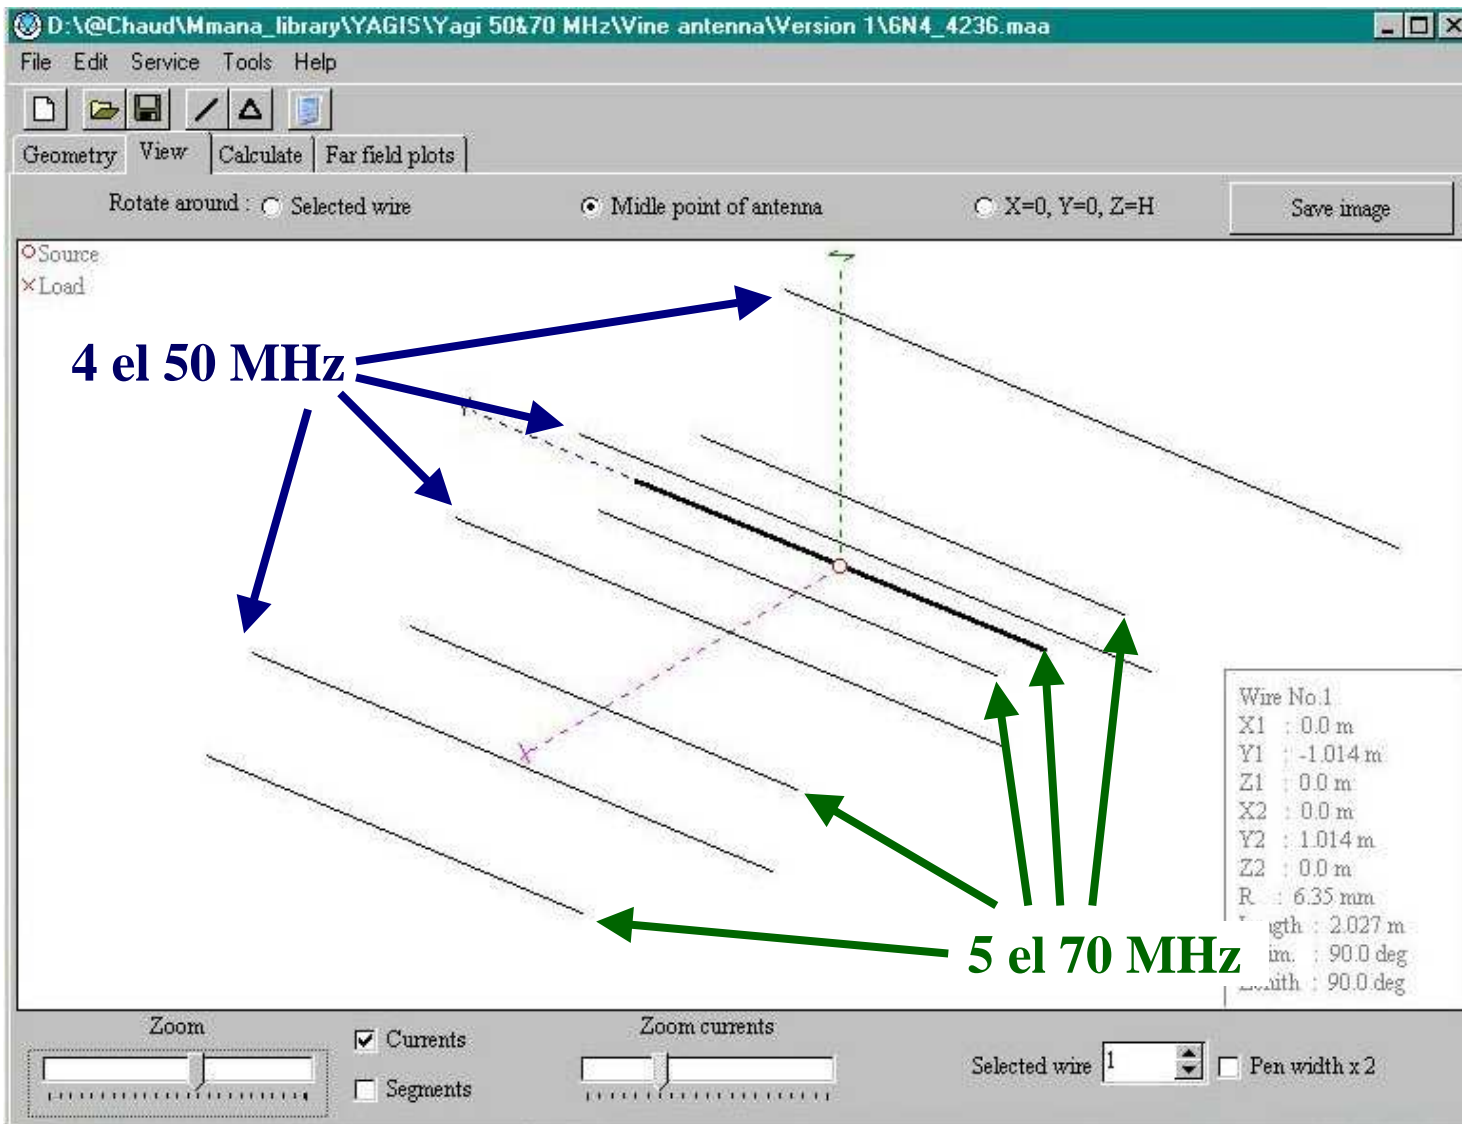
D:\@Chaud\Mmana_library\YAGIS\Yagi 50&70 MHz\Vine antenna\Version 1\6N4_4236.maa

File Edit Service Tools Help

Geometry View Calculate Far field plots

Rotate around : Selected wire Midle point of antenna X=0, Y=0, Z=H Save image

Source
Load

4 el 50 MHz

5 el 70 MHz

Wire No.1
X1 : 0.0 m
Y1 : -1.014 m
Z1 : 0.0 m
X2 : 0.0 m
Y2 : 1.014 m
Z2 : 0.0 m
R : 6.35 mm
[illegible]gth : 2.027 m
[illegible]im. : 90.0 deg
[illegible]nith : 90.0 deg

Zoom
Currents
Segments
Zoom currents
Selected wire 1
Pen width x 2